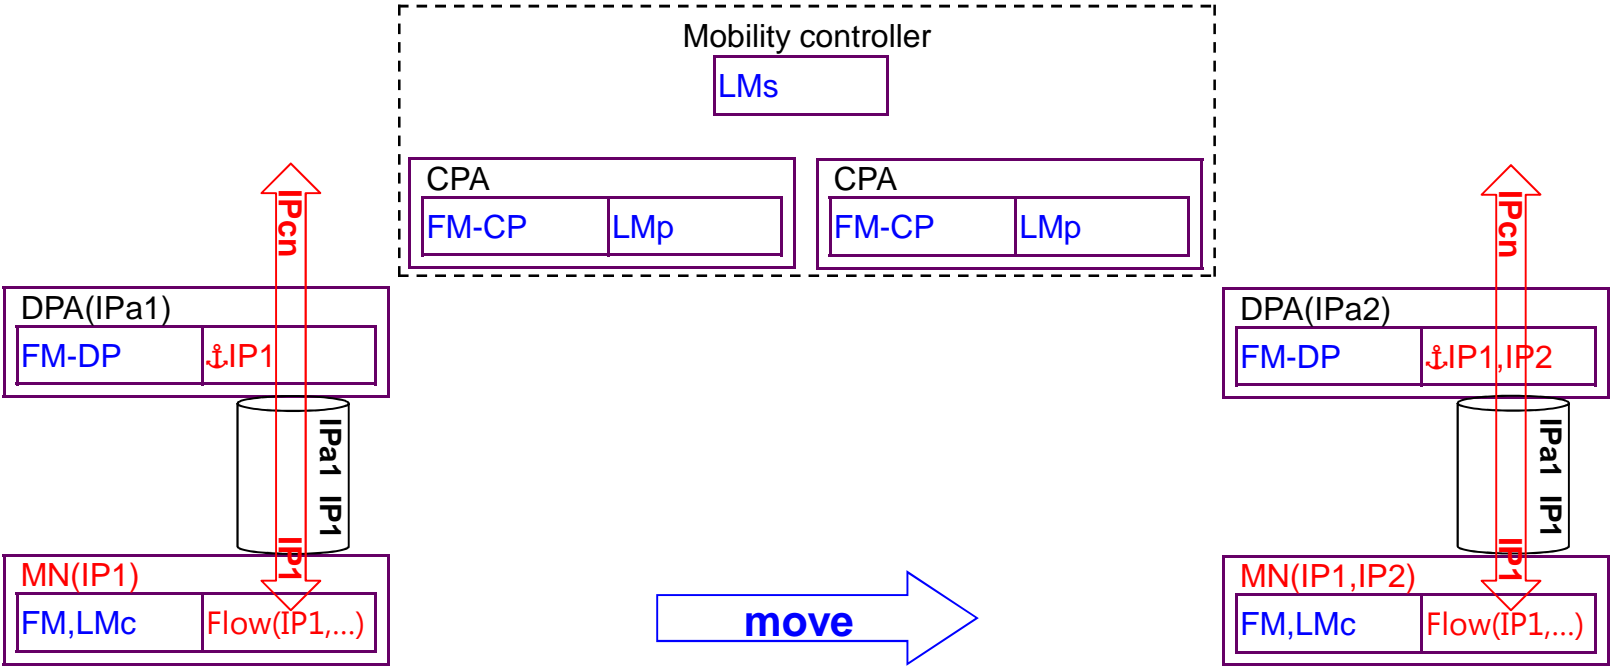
Mobility controller
LMs

CPA
FM-CP
LMp

CPA
FM-CP
LMp

IPcn

DPA(IPa1)
FM-DP
⚓IP1

IPa1 IP1

IP1

MN(IP1)
FM,LMc
Flow(IP1,...)

move

IPcn

DPA(IPa2)
FM-DP
⚓IP1,IP2

IPa1 IP1

IP1

MN(IP1,IP2)
FM,LMc
Flow(IP1,...)